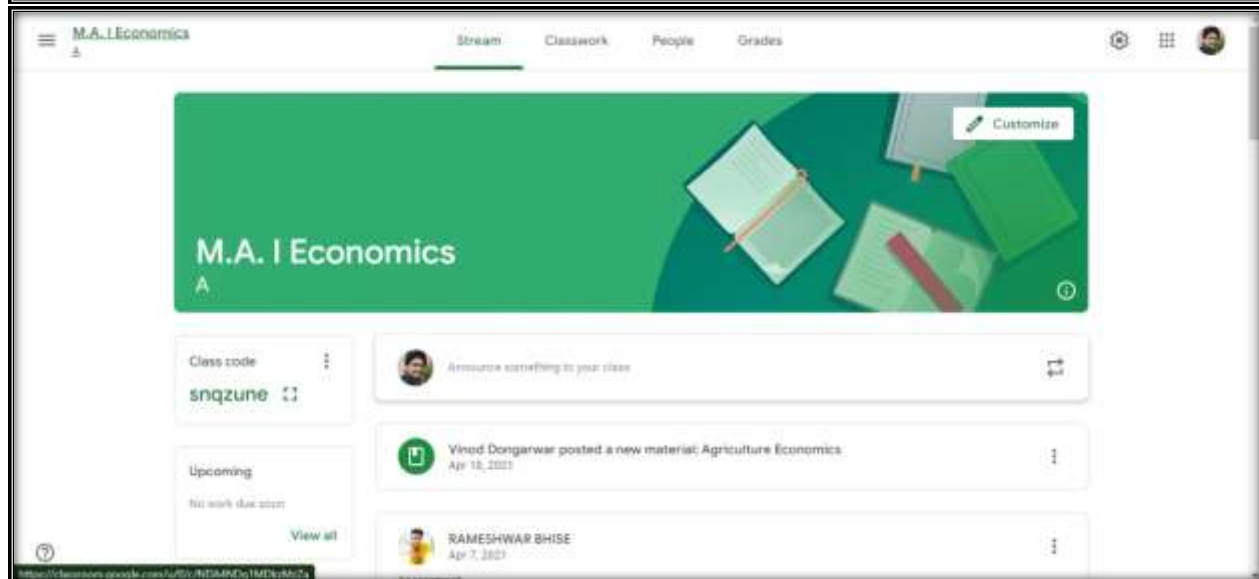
M.A. I Economics
A

Stream Classwork People Grades

Customize

M.A. I Economics
A

Class code
snqzune

Announce something to your class

Vinod Dongarwar posted a new material: Agriculture Economics
Apr 18, 2021

Upcoming
No work due soon
View all

RAMESHWAR BHISE
Apr 7, 2021

https://classroom.google.com/u/0/c/NDMNDg1MDkzMzZa